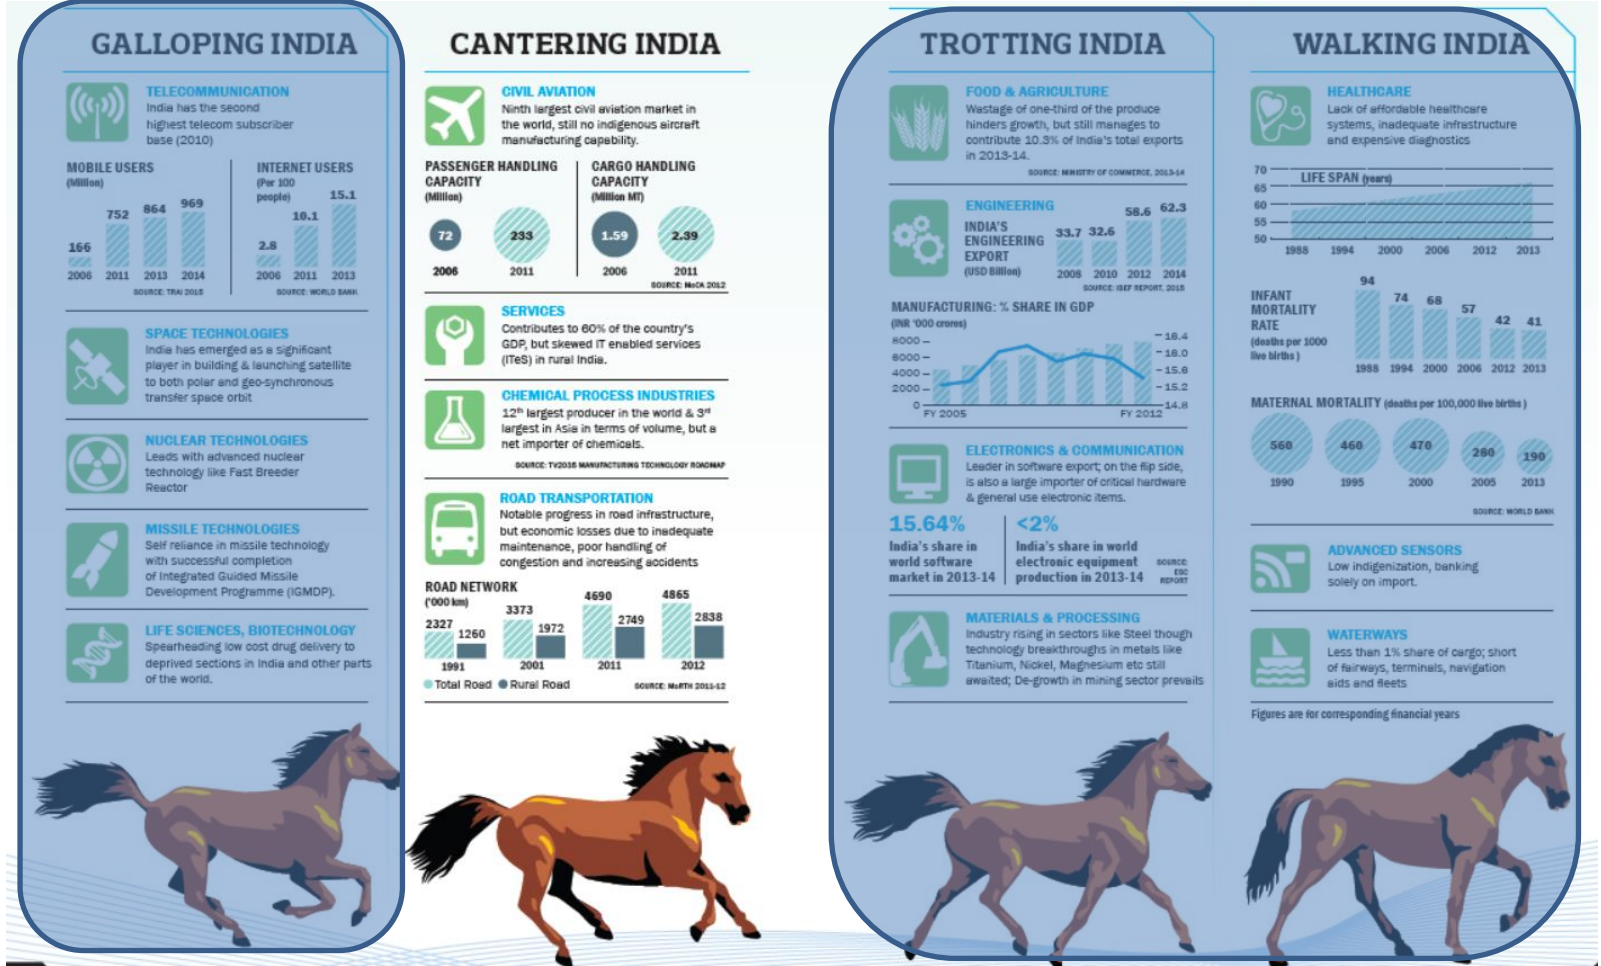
GALLOPING INDIA

TELECOMMUNICATION
India has the second highest telecom subscriber base (2010)

MOBILE USERS (Million)
166 752 864 969
2006 2011 2013 2014
SOURCE: TRAI 2015

INTERNET USERS (Per 100 people)
2.8 10.1 15.1
2006 2011 2013
SOURCE: WORLD BANK

SPACE TECHNOLOGIES
India has emerged as a significant player in building & launching satellite to both polar and geo-synchronous transfer space orbit

NUCLEAR TECHNOLOGIES
Leads with advanced nuclear technology like Fast Breeder Reactor

MISSILE TECHNOLOGIES
Self reliance in missile technology with successful completion of Integrated Guided Missile Development Programme (IGMDP).

LIFE SCIENCES, BIOTECHNOLOGY
Spearheading low cost drug delivery to deprived sections in India and other parts of the world.

CANTERING INDIA

CIVIL AVIATION
Ninth largest civil aviation market in the world, still no indigenous aircraft manufacturing capability.

PASSENGER HANDLING CAPACITY (Million)
72 233
2006 2011

CARGO HANDLING CAPACITY (Million MT)
1.59 2.39
2006 2011
SOURCE: MoCA 2012

SERVICES
Contributes to 60% of the country's GDP, but skewed IT enabled services (ITeS) in rural India.

CHEMICAL PROCESS INDUSTRIES
12$^{th}$ largest producer in the world & 3$^{rd}$ largest in Asia in terms of volume, but a net importer of chemicals.
SOURCE: TV2035 MANUFACTURING TECHNOLOGY ROADMAP

ROAD TRANSPORTATION
Notable progress in road infrastructure, but economic losses due to inadequate maintenance, poor handling of congestion and increasing accidents

ROAD NETWORK ('000 km)
2327 1260 3373 1972 4690 2749 4865 2838
1991 2001 2011 2012
Total Road Rural Road
SOURCE: MoRTH 2011-12

TROTTING INDIA

FOOD & AGRICULTURE
Wastage of one-third of the produce hinders growth, but still manages to contribute 10.3% of India's total exports in 2013-14.
SOURCE: MINISTRY OF COMMERCE, 2013-14

ENGINEERING
INDIA'S ENGINEERING EXPORT (USD Billion)
33.7 32.6 58.6 62.3
2008 2010 2012 2014
SOURCE: IBEF REPORT, 2015

MANUFACTURING: % SHARE IN GDP (INR '000 crores)
8000 6000 4000 2000 0
16.4 16.0 15.6 15.2 14.8
FY 2005 FY 2012

ELECTRONICS & COMMUNICATION
Leader in software export; on the flip side, is also a large importer of critical hardware & general use electronic items.

15.64%
India's share in world software market in 2013-14

<2%
India's share in world electronic equipment production in 2013-14
SOURCE: ESC REPORT

MATERIALS & PROCESSING
Industry rising in sectors like Steel though technology breakthroughs in metals like Titanium, Nickel, Magnesium etc still awaited; De-growth in mining sector prevails

WALKING INDIA

HEALTHCARE
Lack of affordable healthcare systems, inadequate infrastructure and expensive diagnostics

LIFE SPAN (years)
70 65 60 55 50
1988 1994 2000 2006 2012 2013

INFANT MORTALITY RATE (deaths per 1000 live births)
94 74 68 57 42 41
1988 1994 2000 2006 2012 2013

MATERNAL MORTALITY (deaths per 100,000 live births)
560 460 470 280 190
1990 1995 2000 2005 2013
SOURCE: WORLD BANK

ADVANCED SENSORS
Low indigenization, banking solely on import.

WATERWAYS
Less than 1% share of cargo; short of fairways, terminals, navigation aids and fleets

Figures are for corresponding financial years